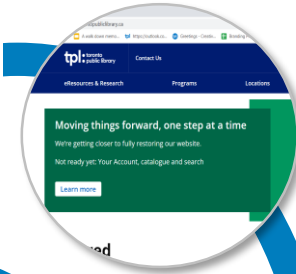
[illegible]ntopubliclibrary.ca

A web-brows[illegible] https://outlook.o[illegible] Geeklogs - Creati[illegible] Branding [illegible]

tpl: toronto public library

Contact Us

eResources & Research

Programs

Locations

Moving things forward, one step at a time

We're getting closer to fully restoring our website.

Not ready yet: Your Account, catalogue and search

Learn more

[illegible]ed